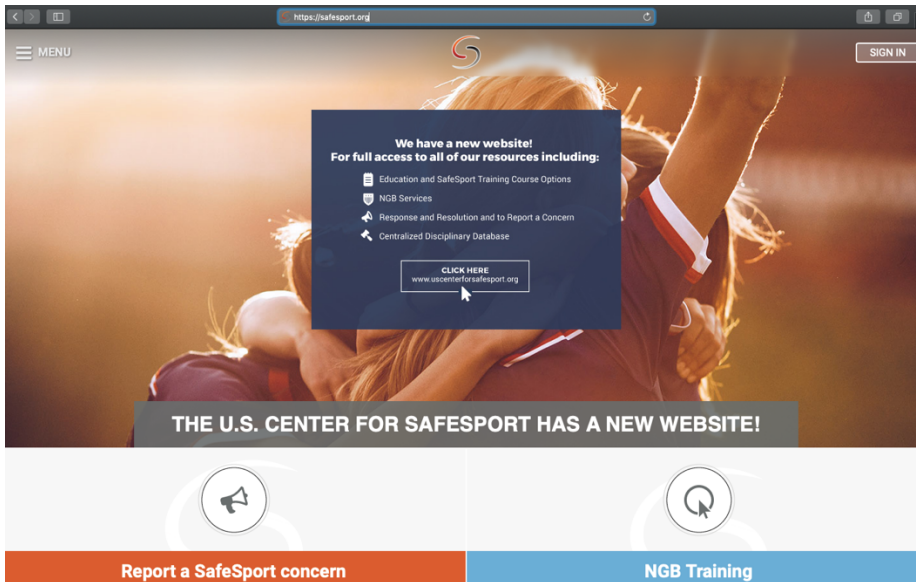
https://safesport.org

MENU

SIGN IN

We have a new website!
For full access to all of our resources including:

Education and SafeSport Training Course Options

NGB Services

Response and Resolution and to Report a Concern

Centralized Disciplinary Database

CLICK HERE
www.uscenterforsafesport.org

THE U.S. CENTER FOR SAFESPORT HAS A NEW WEBSITE!

Report a SafeSport concern

NGB Training